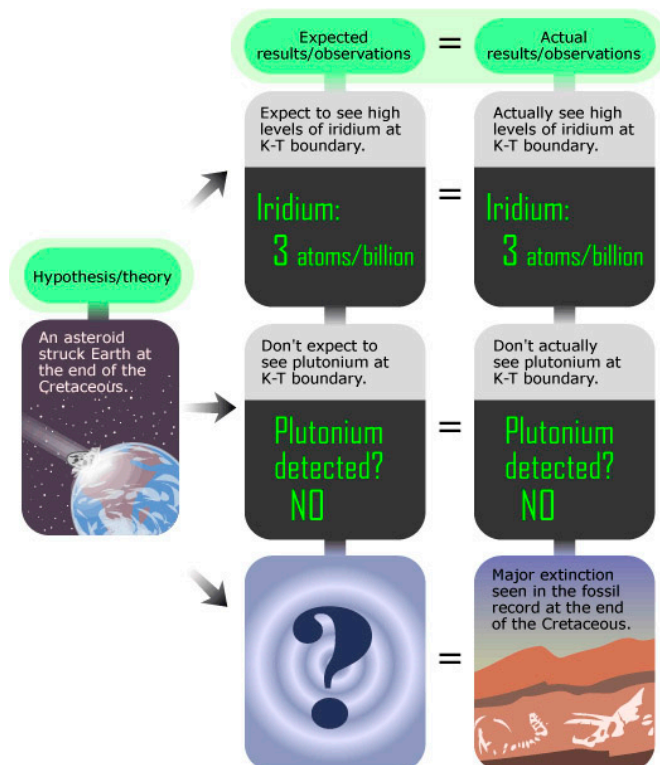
Expected results/observations = Actual results/observations

Hypothesis/theory

An asteroid struck Earth at the end of the Cretaceous.

Expect to see high levels of iridium at K-T boundary.

Iridium: 3 atoms/billion

=

Actually see high levels of iridium at K-T boundary.

Iridium: 3 atoms/billion

Don't expect to see plutonium at K-T boundary.

Plutonium detected? NO

=

Don't actually see plutonium at K-T boundary.

Plutonium detected? NO

?

=

Major extinction seen in the fossil record at the end of the Cretaceous.